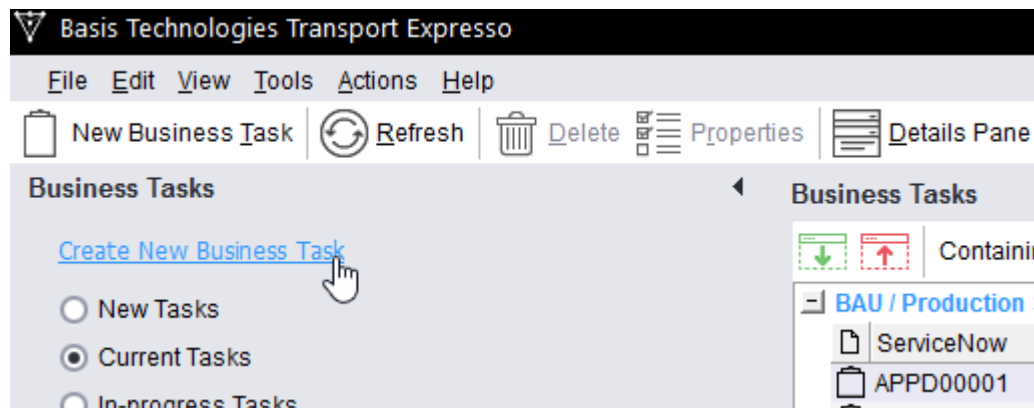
Basis Technologies Transport Expresso

File Edit View Tools Actions Help

New Business Task Refresh Delete Properties Details Pane

Business Tasks

Create New Business Task

New Tasks

Current Tasks

In-progress Tasks

Business Tasks

Containi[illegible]

BAU / Production

ServiceNow

APPD00001